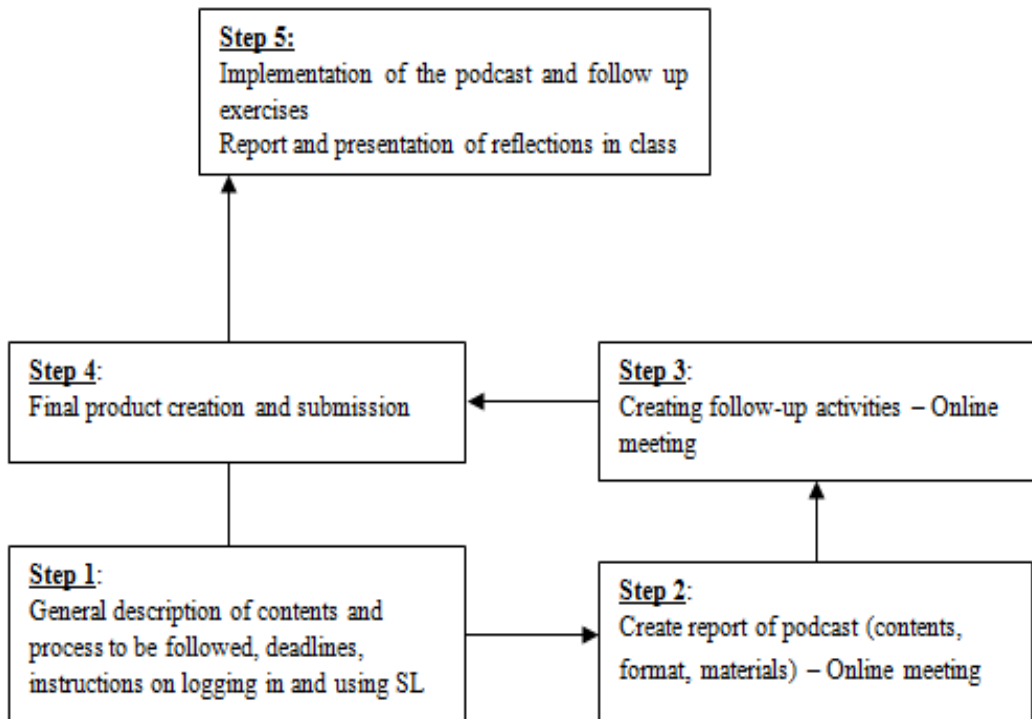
Step 5:
Implementation of the podcast and follow up exercises
Report and presentation of reflections in class

Step 4:
Final product creation and submission

Step 3:
Creating follow-up activities – Online meeting

Step 1:
General description of contents and process to be followed, deadlines, instructions on logging in and using SL

Step 2:
Create report of podcast (contents, format, materials) – Online meeting